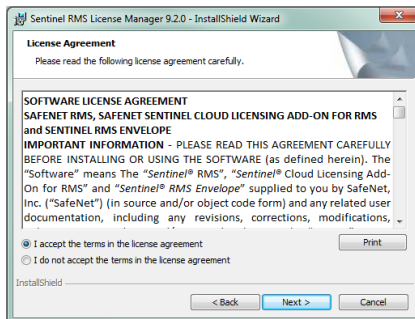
Sentinel RMS License Manager 9.2.0 - InstallShield Wizard

License Agreement
Please read the following license agreement carefully.

SOFTWARE LICENSE AGREEMENT
SAFENET RMS, SAFENET SENTINEL CLOUD LICENSING ADD-ON FOR RMS and SENTINEL RMS ENVELOPE
IMPORTANT INFORMATION - PLEASE READ THIS AGREEMENT CAREFULLY BEFORE INSTALLING OR USING THE SOFTWARE (as defined herein). The "Software" means The "Sentinel® RMS", "Sentinel® Cloud Licensing Add-On for RMS" and "Sentinel® RMS Envelope" supplied to you by SafeNet, Inc. ("SafeNet") (in source and/or object code form) and any related user documentation, including any revisions, corrections, modifications,

I accept the terms in the license agreement
I do not accept the terms in the license agreement

Print

InstallShield

< Back
Next >
Cancel